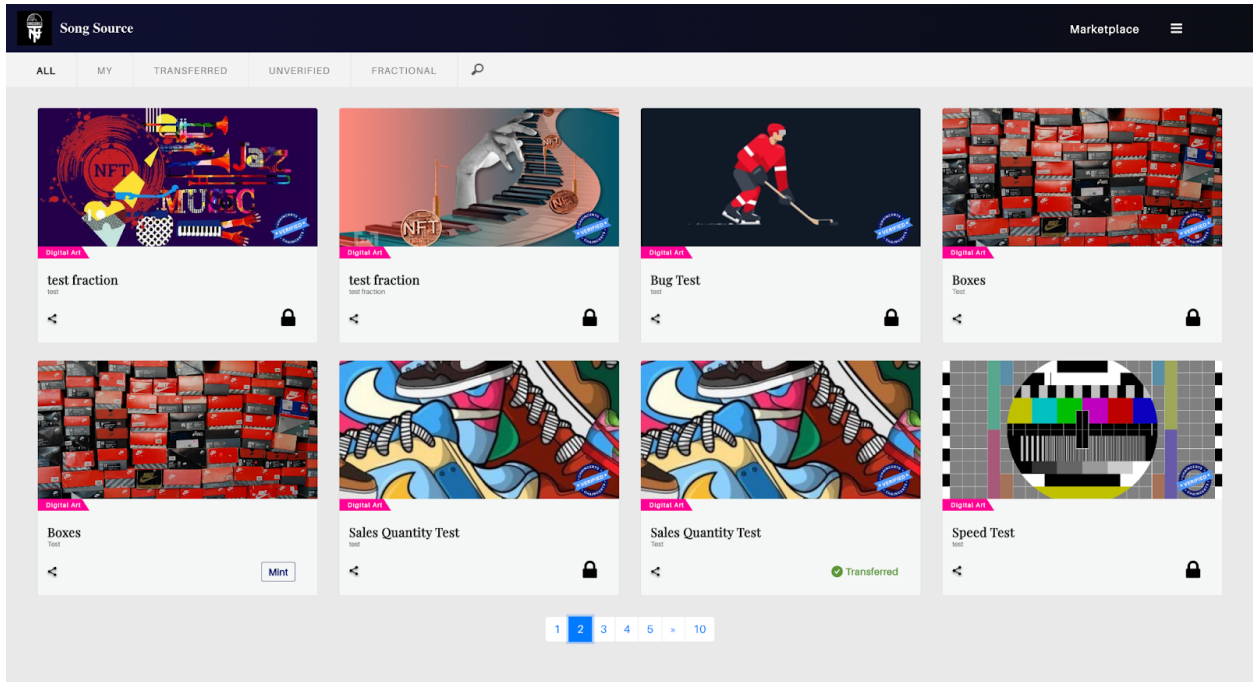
Song Source

Marketplace

ALL MY TRANSFERRED UNVERIFIED FRACTIONAL

NFT MUSIC Jazz

Digital Art

test fraction
test

Digital Art

test fraction
test fraction

Digital Art

Bug Test
test

Digital Art

Boxes
Test

Digital Art

Boxes
Test

Mint

Digital Art

Sales Quantity Test
test

Digital Art

Sales Quantity Test
Test

Transferred

Digital Art

Speed Test
test

1 2 3 4 5 » 10